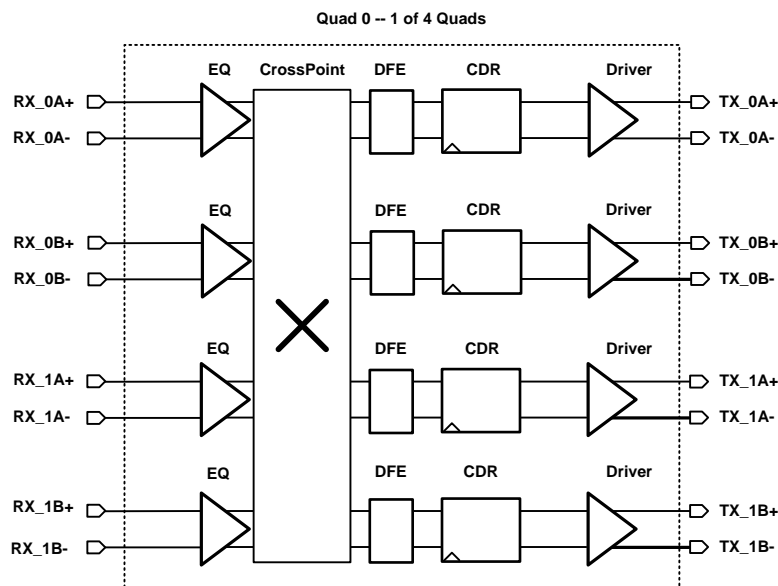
Quad 0 -- 1 of 4 Quads

EQ
CrossPoint
DFE
CDR
Driver

RX_0A+
RX_0A-
TX_0A+
TX_0A-

EQ
DFE
CDR
Driver

RX_0B+
RX_0B-
TX_0B+
TX_0B-

EQ
DFE
CDR
Driver

RX_1A+
RX_1A-
TX_1A+
TX_1A-

EQ
DFE
CDR
Driver

RX_1B+
RX_1B-
TX_1B+
TX_1B-